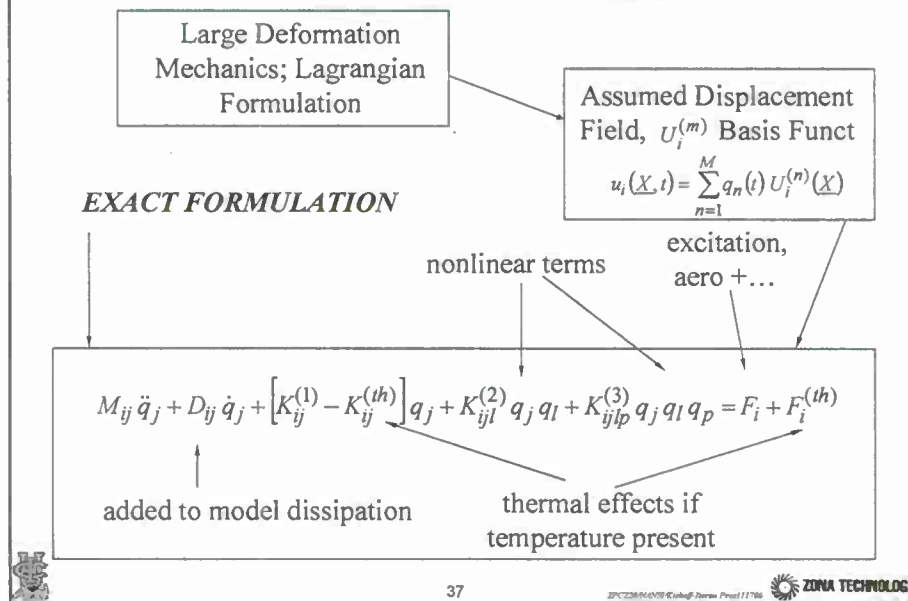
Large Deformation Mechanics; Lagrangian Formulation

Assumed Displacement Field, $U_i^{(m)}$ Basis Funct

$u_i(\underline{X},t) = \sum_{n=1}^{M} q_n(t)\, U_i^{(n)}(\underline{X})$

*EXACT FORMULATION*

nonlinear terms

excitation, aero +…

$M_{ij}\,\ddot{q}_j + D_{ij}\,\dot{q}_j + \left[K_{ij}^{(1)} - K_{ij}^{(th)}\right] q_j + K_{ijl}^{(2)}\, q_j\, q_l + K_{ijlp}^{(3)}\, q_j\, q_l\, q_p = F_i + F_i^{(th)}$

added to model dissipation

thermal effects if temperature present

37

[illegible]

ZONA TECHNOLOG